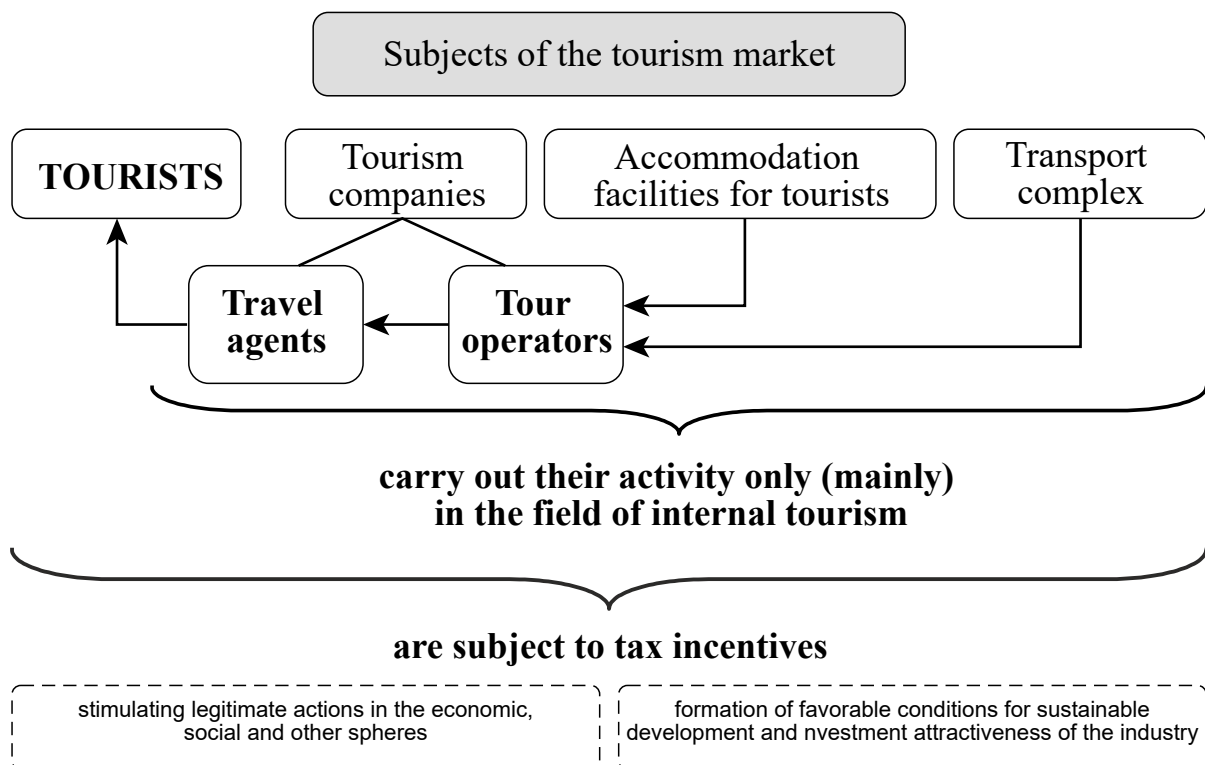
Subjects of the tourism market

TOURISTS

Tourism companies

Accommodation facilities for tourists

Transport complex

Travel agents

Tour operators

carry out their activity only (mainly) in the field of internal tourism

are subject to tax incentives

stimulating legitimate actions in the economic, social and other spheres

formation of favorable conditions for sustainable development and nvestment attractiveness of the industry